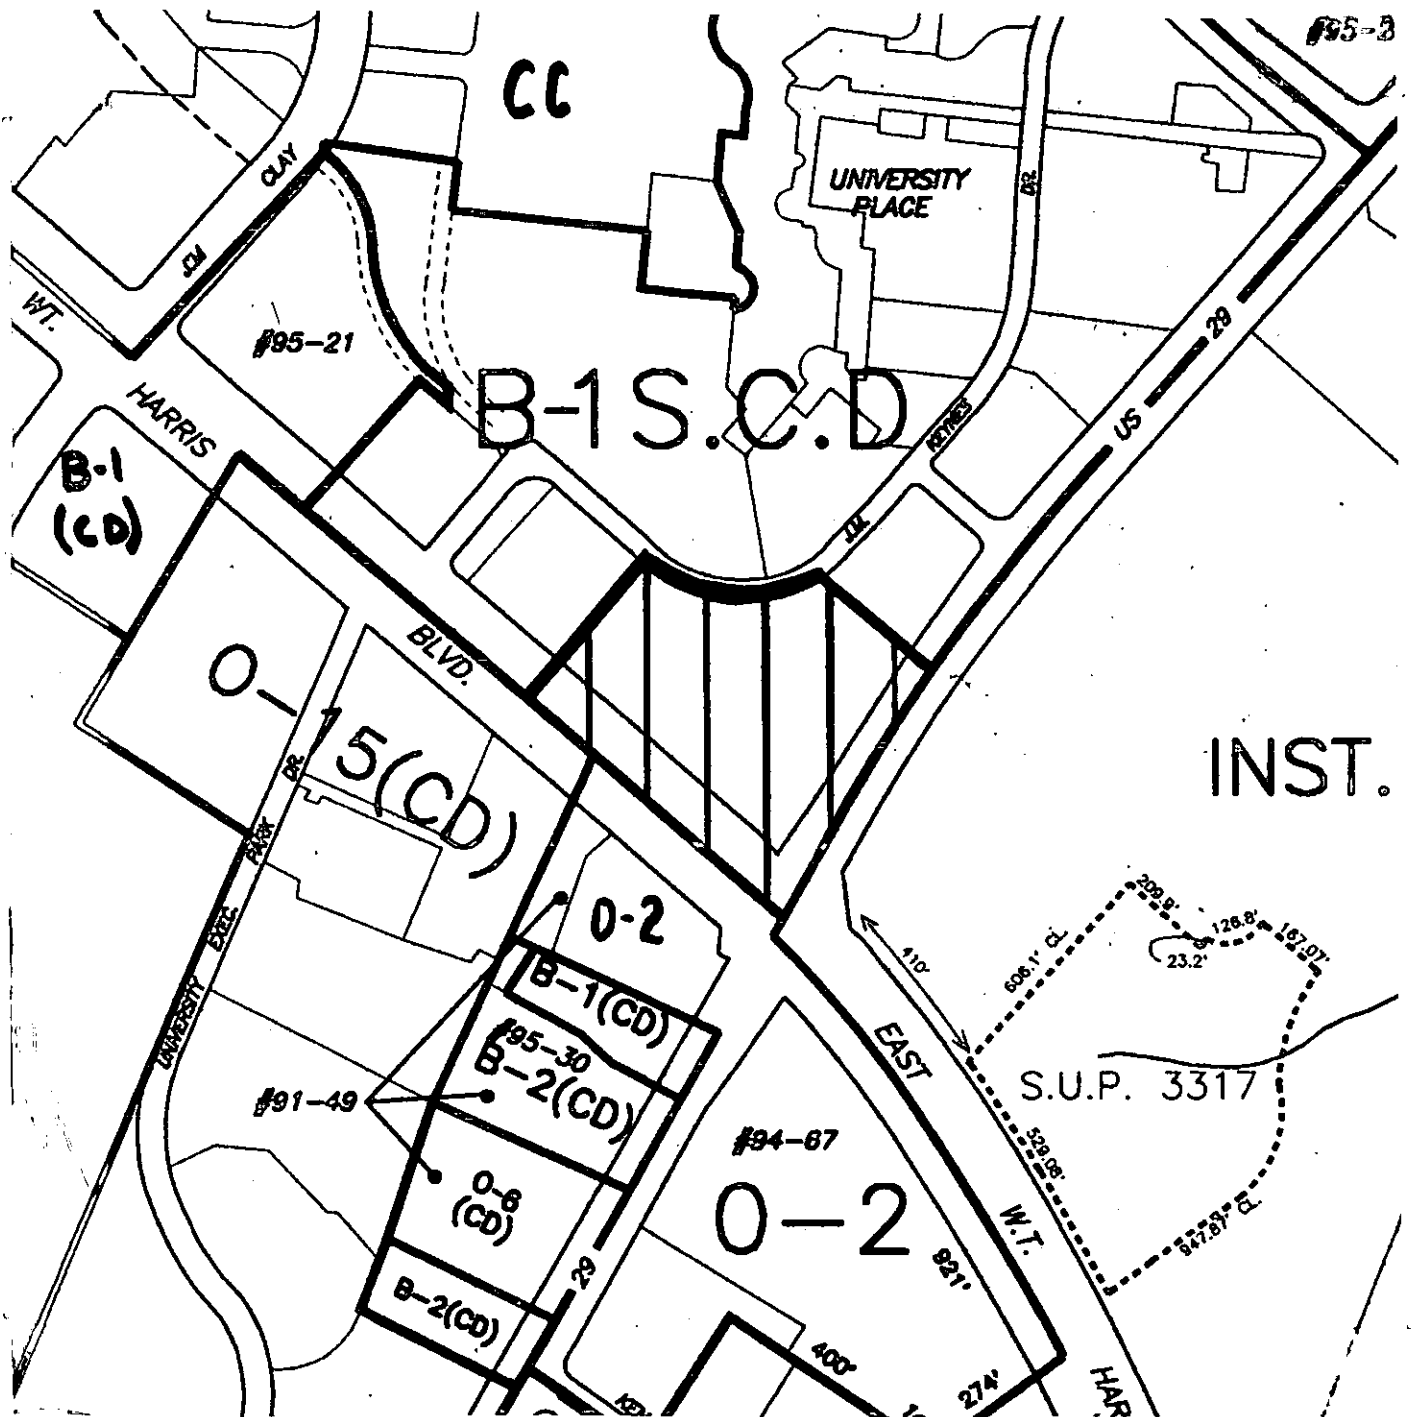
#95-3
CC
UNIVERSITY PLACE
DR.
CLAY
OLD
WT.
#95-21
HARRIS
B-1S.C.D
KEYNES
J.M.
US 29
B-1 (CD)
BLVD.
O-15(CD)
INST.
PARK DR.
EXEC.
UNIVERSITY
O-2
B-1(CD)
#95-30
B-2(CD)
#91-49
O-6 (CD)
B-2(CD)
29
#94-67
O-2
EAST
W.T.
410'
606.1' CL
209.8'
126.8'
167.07'
23.2'
S.U.P. 3317
529.08'
847.87' CL
921'
400'
274'
HAR
KEY